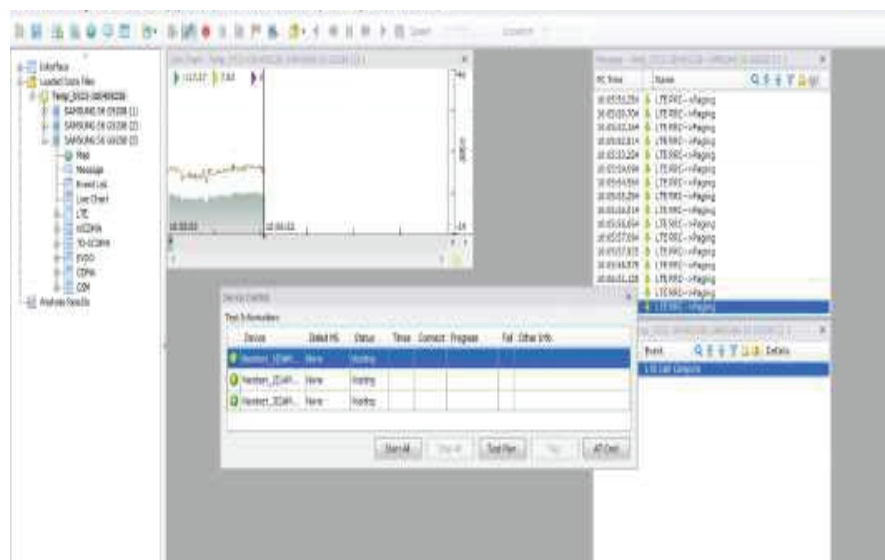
Interface
Loaded Data Files
Temp_2023-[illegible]
SAMSUNG SM-G930R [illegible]
SAMSUNG SM-G930R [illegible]
SAMSUNG SM-G930R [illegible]
Map
Message
Event List
Line Chart
LTE
WCDMA
TD-SCDMA
EVDO
CDMA
GSM
Analysis Results

Line Chart - Temp_2023-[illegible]

Message - Temp_2023-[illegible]
PC Time | Name
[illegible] | LTE RRC->Paging
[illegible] | LTE RRC->Paging
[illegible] | LTE RRC->Paging
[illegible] | LTE RRC->Paging
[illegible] | LTE RRC->Paging
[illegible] | LTE RRC->Paging
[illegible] | LTE RRC->Paging
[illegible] | LTE RRC->Paging
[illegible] | LTE RRC->Paging
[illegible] | LTE RRC->Paging
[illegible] | LTE RRC->Paging
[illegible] | LTE RRC->Paging
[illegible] | LTE RRC->Paging
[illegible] | LTE RRC->Paging
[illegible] | LTE RRC->Paging
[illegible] | LTE RRC->Paging

Event | Details
LTE Cell Category

Device Control
Test Information

| Device | Dialed MS | Status | Times | Connect | Progress | Fail | Other Info |
|---|---|---|---|---|---|---|---|
| Handset_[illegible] | None | Waiting | | | | | |
| Handset_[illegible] | None | Waiting | | | | | |
| Handset_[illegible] | None | Waiting | | | | | |

Start All | Stop All | Test Plan | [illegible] | All Devices